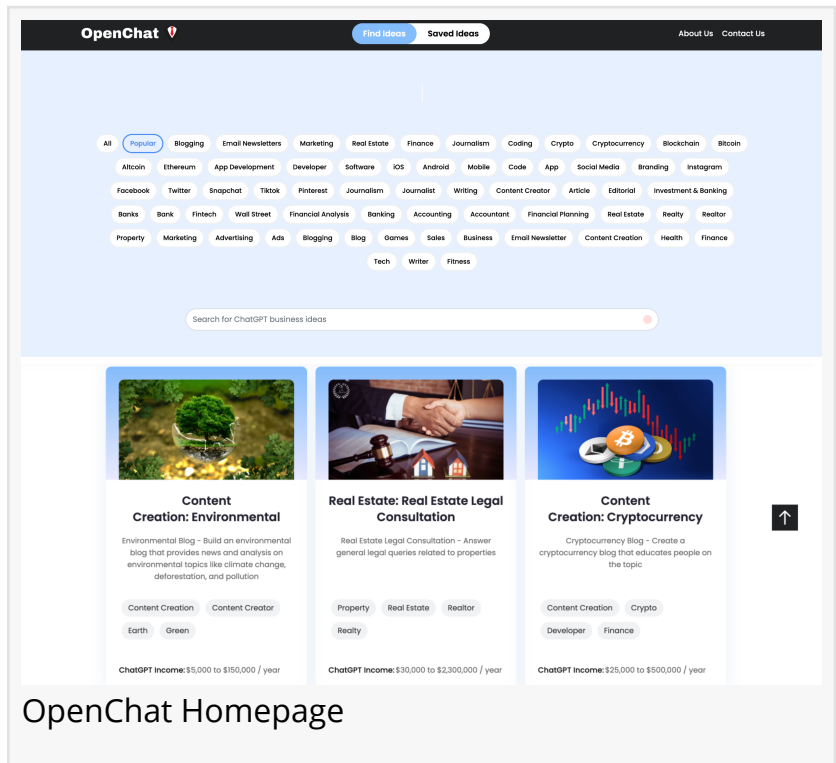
OpenChat

Find Ideas Saved Ideas

About Us Contact Us

All Popular Blogging Email Newsletters Marketing Real Estate Finance Journalism Coding Crypto Cryptocurrency Blockchain Bitcoin Altcoin Ethereum App Development Developer Software iOS Android Mobile Code App Social Media Branding Instagram Facebook Twitter Snapchat Tiktok Pinterest Journalism Journalist Writing Content Creator Article Editorial Investment & Banking Banks Bank Fintech Wall Street Financial Analysis Banking Accounting Accountant Financial Planning Real Estate Realty Realtor Property Marketing Advertising Ads Blogging Blog Games Sales Business Email Newsletter Content Creation Health Finance Tech Writer Fitness

Search for ChatGPT business ideas

Content Creation: Environmental

Environmental Blog - Build an environmental blog that provides news and analysis on environmental topics like climate change, deforestation, and pollution

Content Creation Content Creator Earth Green

ChatGPT Income: $5,000 to $150,000 / year

Real Estate: Real Estate Legal Consultation

Real Estate Legal Consultation - Answer general legal queries related to properties

Property Real Estate Realtor Realty

ChatGPT Income: $30,000 to $2,300,000 / year

Content Creation: Cryptocurrency

Cryptocurrency Blog - Create a cryptocurrency blog that educates people on the topic

Content Creation Crypto Developer Finance

ChatGPT Income: $25,000 to $500,000 / year

OpenChat Homepage